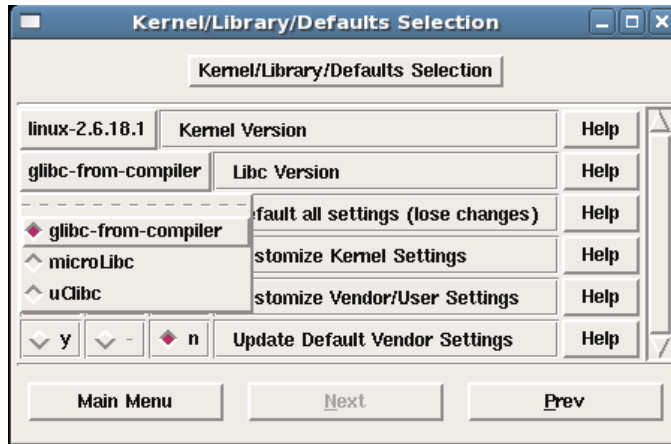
Kernel/Library/Defaults Selection

Kernel/Library/Defaults Selection

linux-2.6.18.1 Kernel Version Help

glibc-from-compiler Libc Version Help

glibc-from-compiler

microLibc

uClibc

efault all settings (lose changes) Help

stomize Kernel Settings Help

stomize Vendor/User Settings Help

y - n Update Default Vendor Settings Help

Main Menu Next Prev